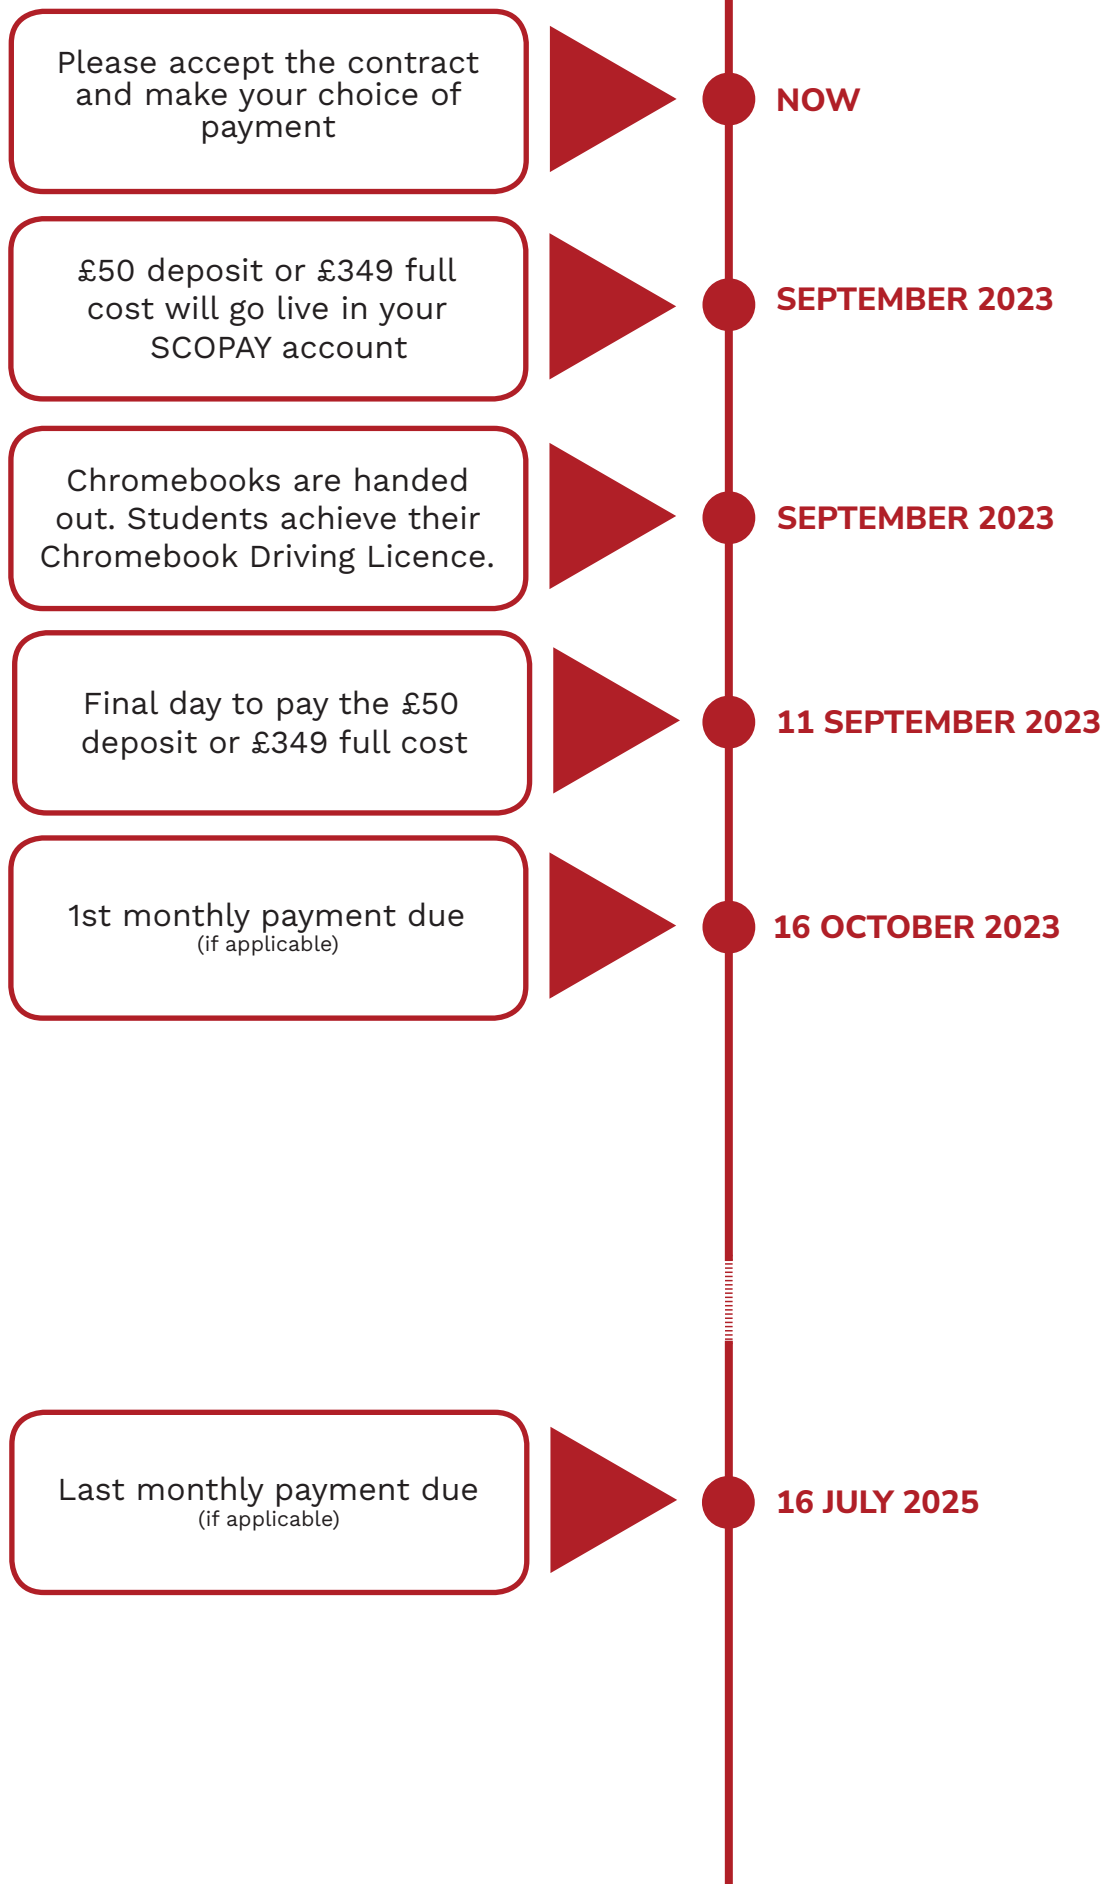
Please accept the contract and make your choice of payment

NOW

£50 deposit or £349 full cost will go live in your SCOPAY account

SEPTEMBER 2023

Chromebooks are handed out. Students achieve their Chromebook Driving Licence.

SEPTEMBER 2023

Final day to pay the £50 deposit or £349 full cost

11 SEPTEMBER 2023

1st monthly payment due
(if applicable)

16 OCTOBER 2023

Last monthly payment due
(if applicable)

16 JULY 2025